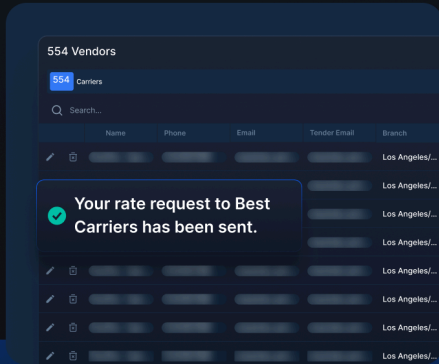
554 Vendors

554 Carriers

Search...

| | Name | Phone | Email | Tender Email | Branch |
|---|---|---|---|---|---|
| | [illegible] | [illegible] | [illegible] | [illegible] | Los Angeles/... |
| | | | | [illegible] | Los Angeles/... |
| | | | | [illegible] | Los Angeles/... |
| | | | | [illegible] | Los Angeles/... |
| | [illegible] | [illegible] | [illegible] | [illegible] | Los Angeles/... |
| | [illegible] | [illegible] | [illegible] | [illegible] | Los Angeles/... |
| | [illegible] | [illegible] | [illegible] | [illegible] | Los Angeles/... |
| | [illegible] | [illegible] | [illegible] | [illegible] | Los Angeles/... |

Your rate request to Best Carriers has been sent.